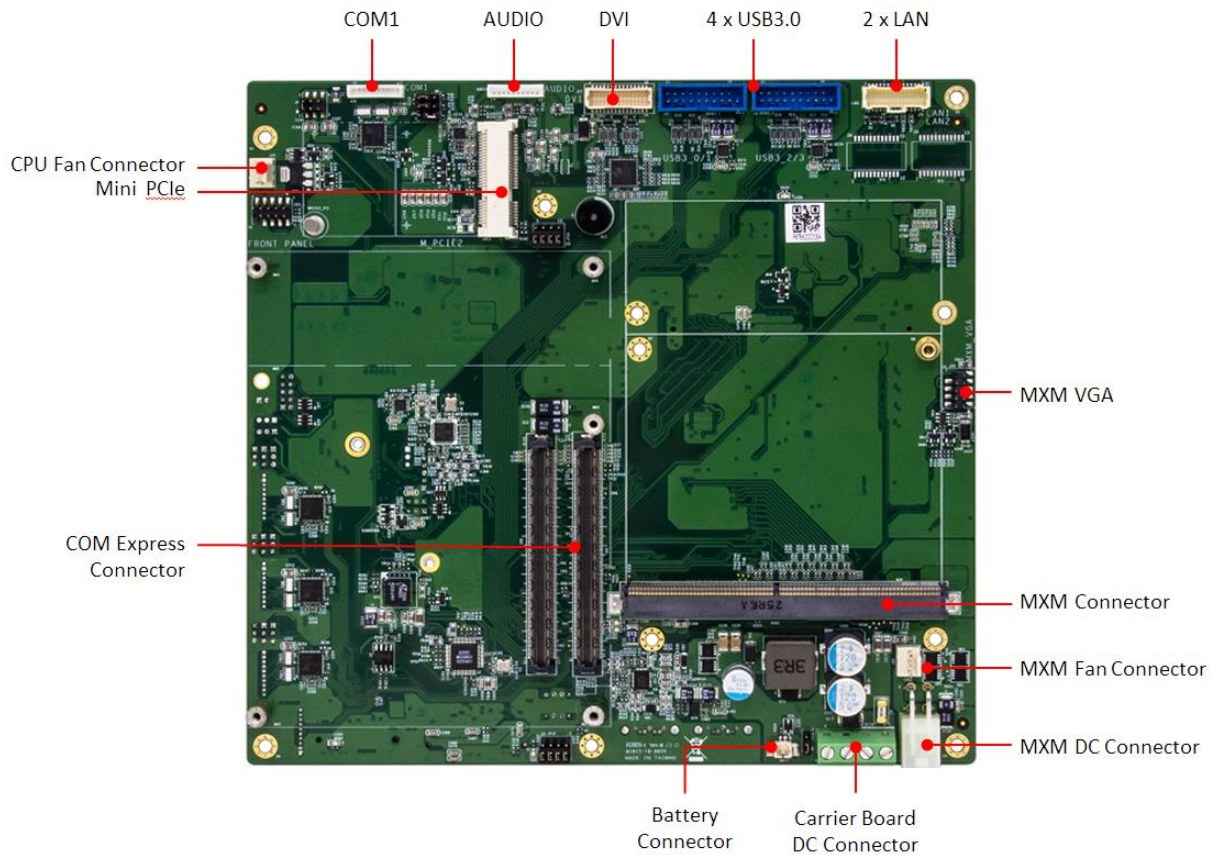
COM1
AUDIO
DVI
4 x USB3.0
2 x LAN
CPU Fan Connector
Mini PCIe
MXM VGA
COM Express Connector
MXM Connector
MXM Fan Connector
MXM DC Connector
Battery Connector
Carrier Board DC Connector
FRONT PANEL
M_PCIE2
COM1
AUDIO
USB3_0/1
USB3_2/3
LAN1
LAN2
MXM_VGA
3R3
25RE A